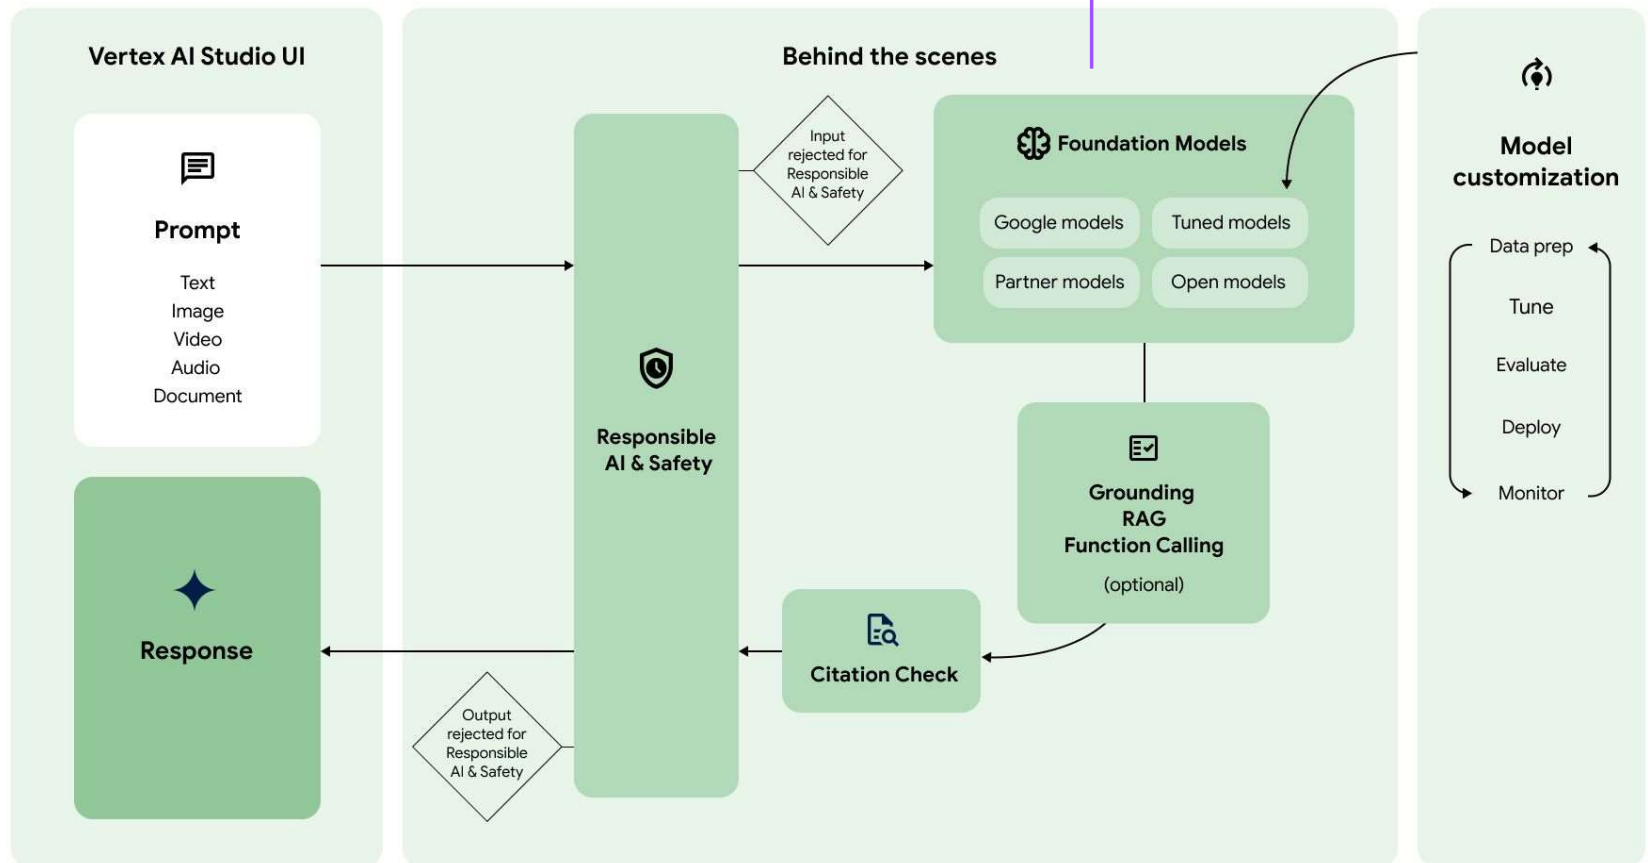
Vertex AI Studio UI

Prompt

Text
Image
Video
Audio
Document

Response

Behind the scenes

Input rejected for Responsible AI & Safety

Responsible AI & Safety

Foundation Models

Google models
Tuned models
Partner models
Open models

Grounding
RAG
Function Calling
(optional)

Citation Check

Output rejected for Responsible AI & Safety

Model customization

Data prep
Tune
Evaluate
Deploy
Monitor